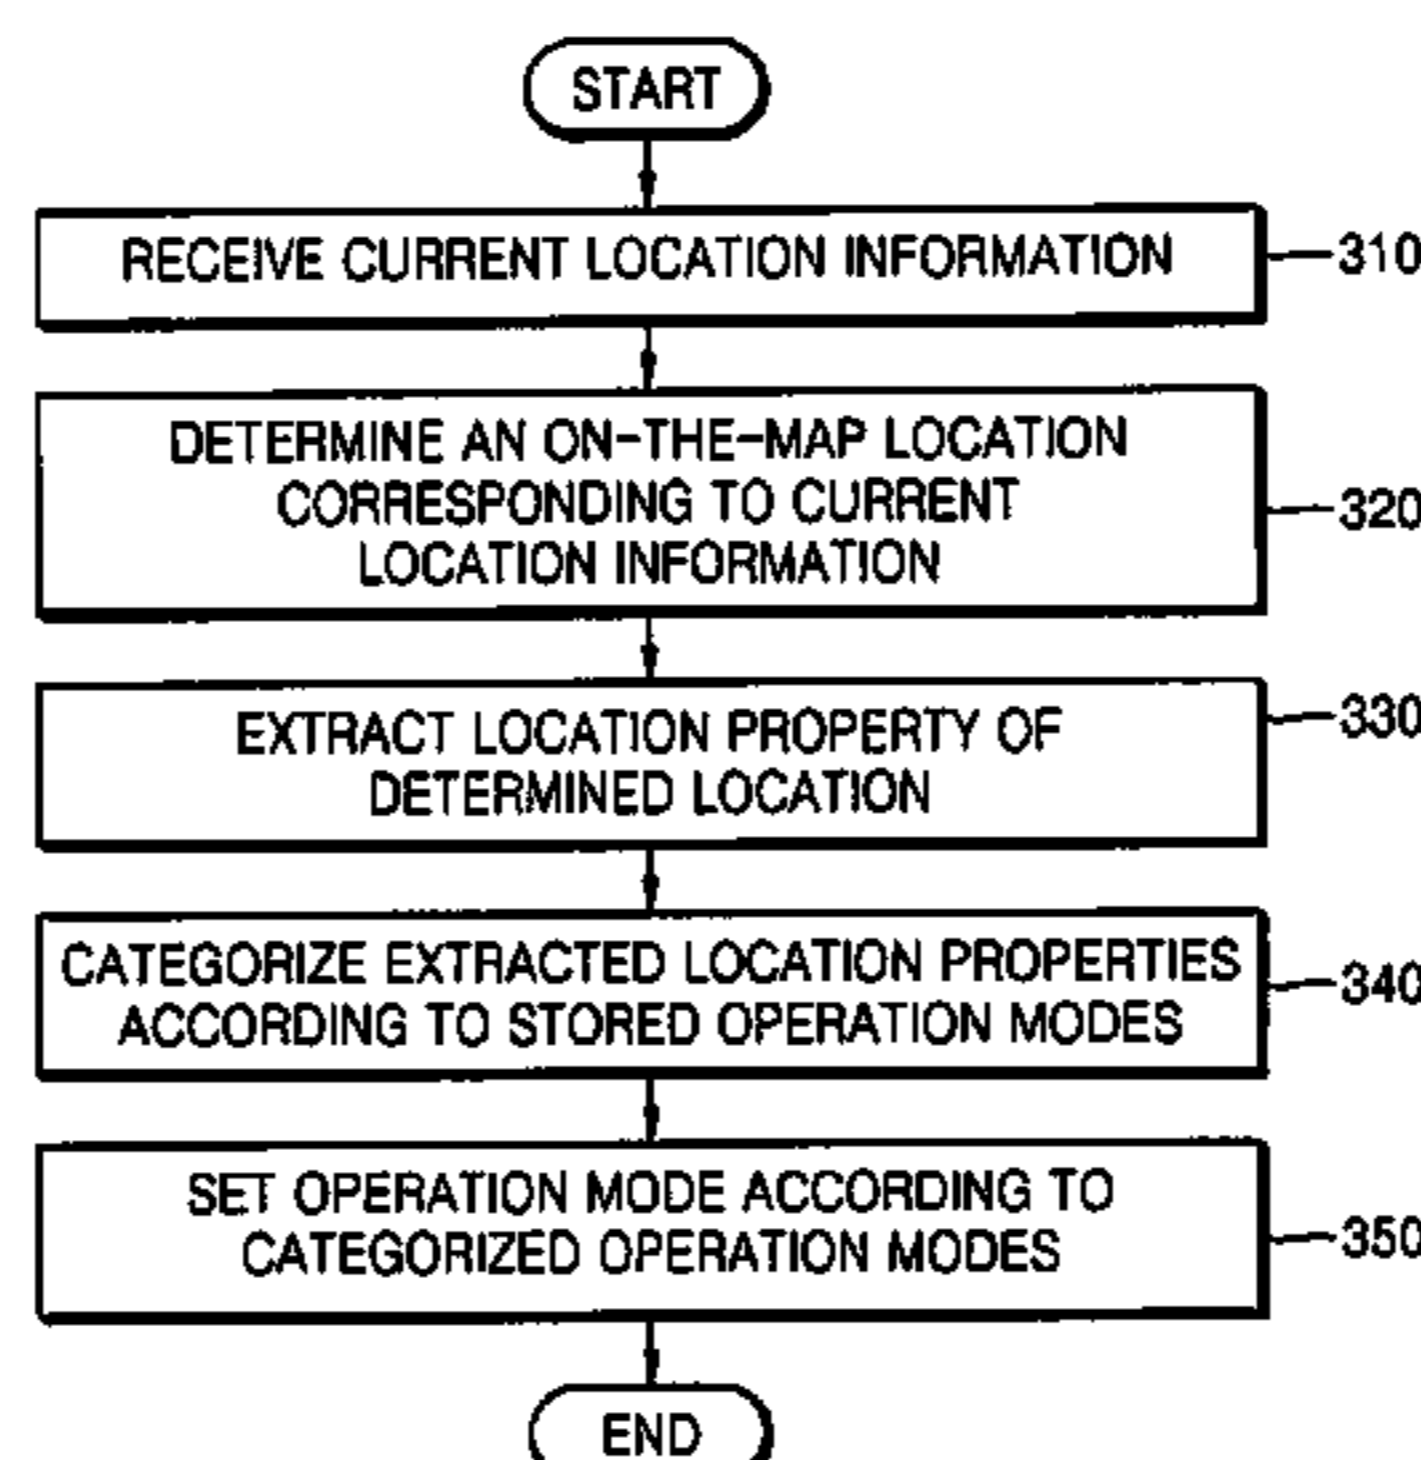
START

RECEIVE CURRENT LOCATION INFORMATION

310

DETERMINE AN ON-THE-MAP LOCATION CORRESPONDING TO CURRENT LOCATION INFORMATION

320

EXTRACT LOCATION PROPERTY OF DETERMINED LOCATION

330

CATEGORIZE EXTRACTED LOCATION PROPERTIES ACCORDING TO STORED OPERATION MODES

340

SET OPERATION MODE ACCORDING TO CATEGORIZED OPERATION MODES

350

END